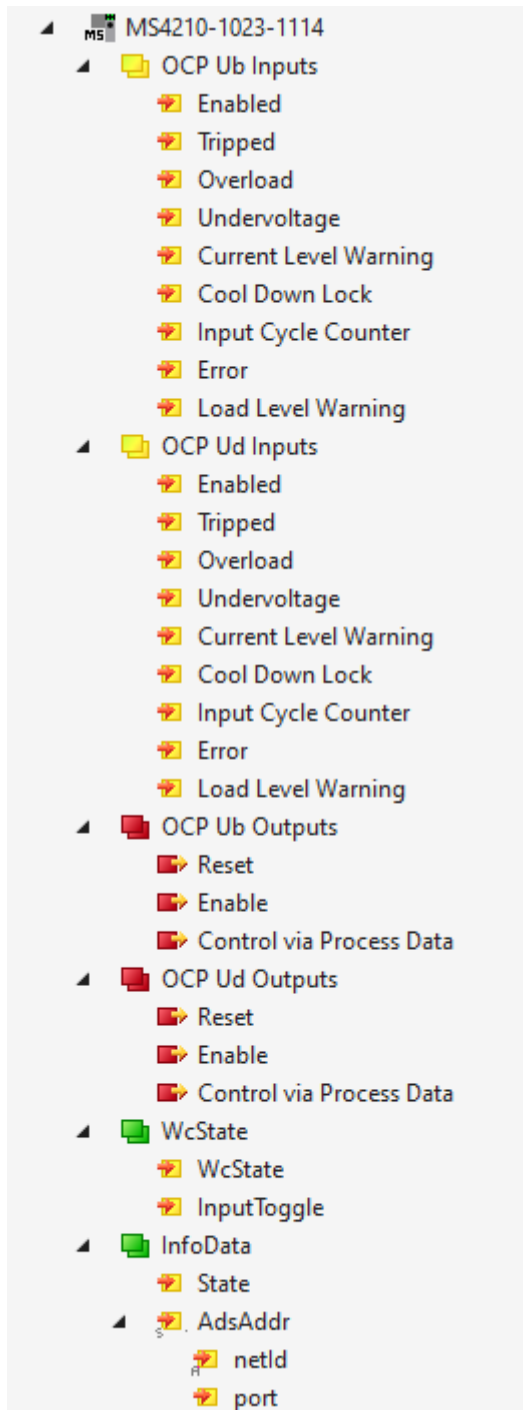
MS
MS4210-1023-1114
OCP Ub Inputs
Enabled
Tripped
Overload
Undervoltage
Current Level Warning
Cool Down Lock
Input Cycle Counter
Error
Load Level Warning
OCP Ud Inputs
Enabled
Tripped
Overload
Undervoltage
Current Level Warning
Cool Down Lock
Input Cycle Counter
Error
Load Level Warning
OCP Ub Outputs
Reset
Enable
Control via Process Data
OCP Ud Outputs
Reset
Enable
Control via Process Data
WcState
WcState
InputToggle
InfoData
State
AdsAddr
netId
port